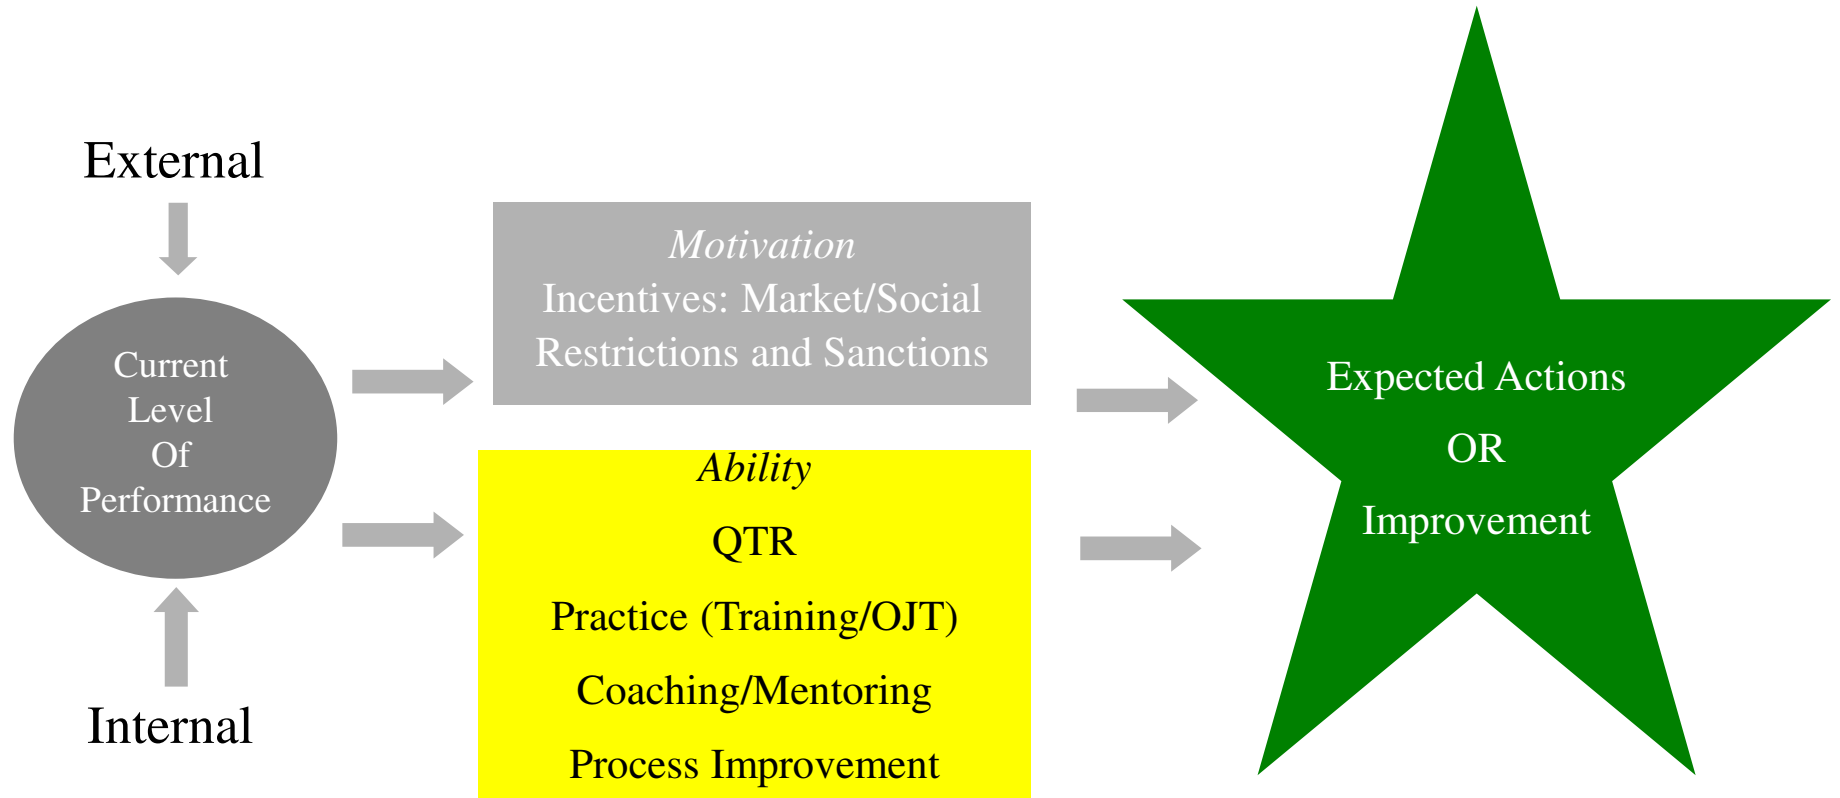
External

Current Level Of Performance

Internal

*Motivation*
Incentives: Market/Social
Restrictions and Sanctions

*Ability*
QTR
Practice (Training/OJT)
Coaching/Mentoring
Process Improvement

Expected Actions
OR
Improvement